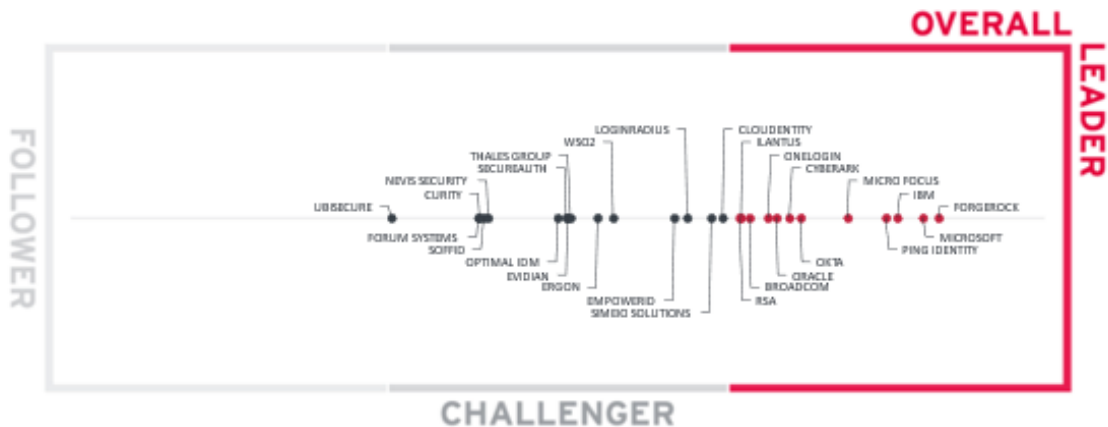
OVERALL

LEADER

FOLLOWER

CHALLENGER

LOGINRADIUS
CLOUDENTITY
WSO2
ILANTUS
THALES GROUP
ONELOGIN
SECUREAUTH
CYBERARK
NEVIS SECURITY
MICRO FOCUS
CURITY
IBM
UBISECURE
FORGEROCK
FORUM SYSTEMS
MICROSOFT
SOFFID
PING IDENTITY
OPTIMAL IDM
OKTA
EVIDIAN
ORACLE
ERGON
BROADCOM
EMPOWERID
RSA
SIMEIO SOLUTIONS